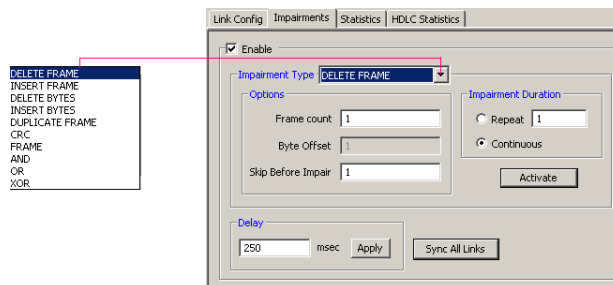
DELETE FRAME
INSERT FRAME
DELETE BYTES
INSERT BYTES
DUPLICATE FRAME
CRC
FRAME
AND
OR
XOR

Link Config | Impairments | Statistics | HDLC Statistics

Enable

Impairment Type DELETE FRAME

Options

Frame count 1

Byte Offset 1

Skip Before Impair 1

Impairment Duration

Repeat 1

Continuous

Activate

Delay

250 msec Apply

Sync All Links